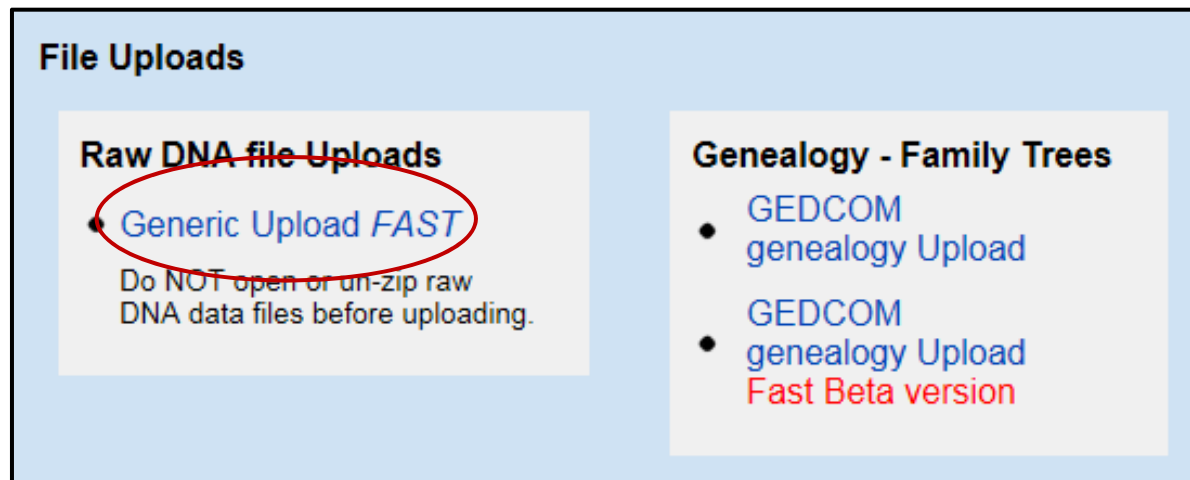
File Uploads

Raw DNA file Uploads

- Generic Upload *FAST*

Do NOT open or un-zip raw DNA data files before uploading.

Genealogy - Family Trees

- GEDCOM genealogy Upload
- GEDCOM genealogy Upload Fast Beta version